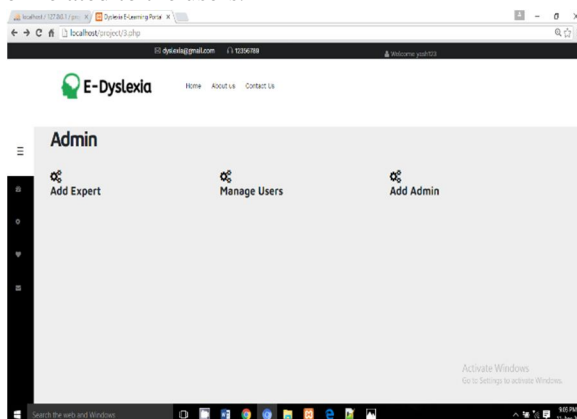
localhost / 127.0.0.1 / pro ×
Dyslexia E-Learning Portal ×
localhost/project/3.php
dyslexia@gmail.com 12356789
Welcome yash123
E-Dyslexia
Home About us Contact Us
Admin
Add Expert
Manage Users
Add Admin
Activate Windows
Go to Settings to activate Windows.
Search the web and Windows
9:05 PM